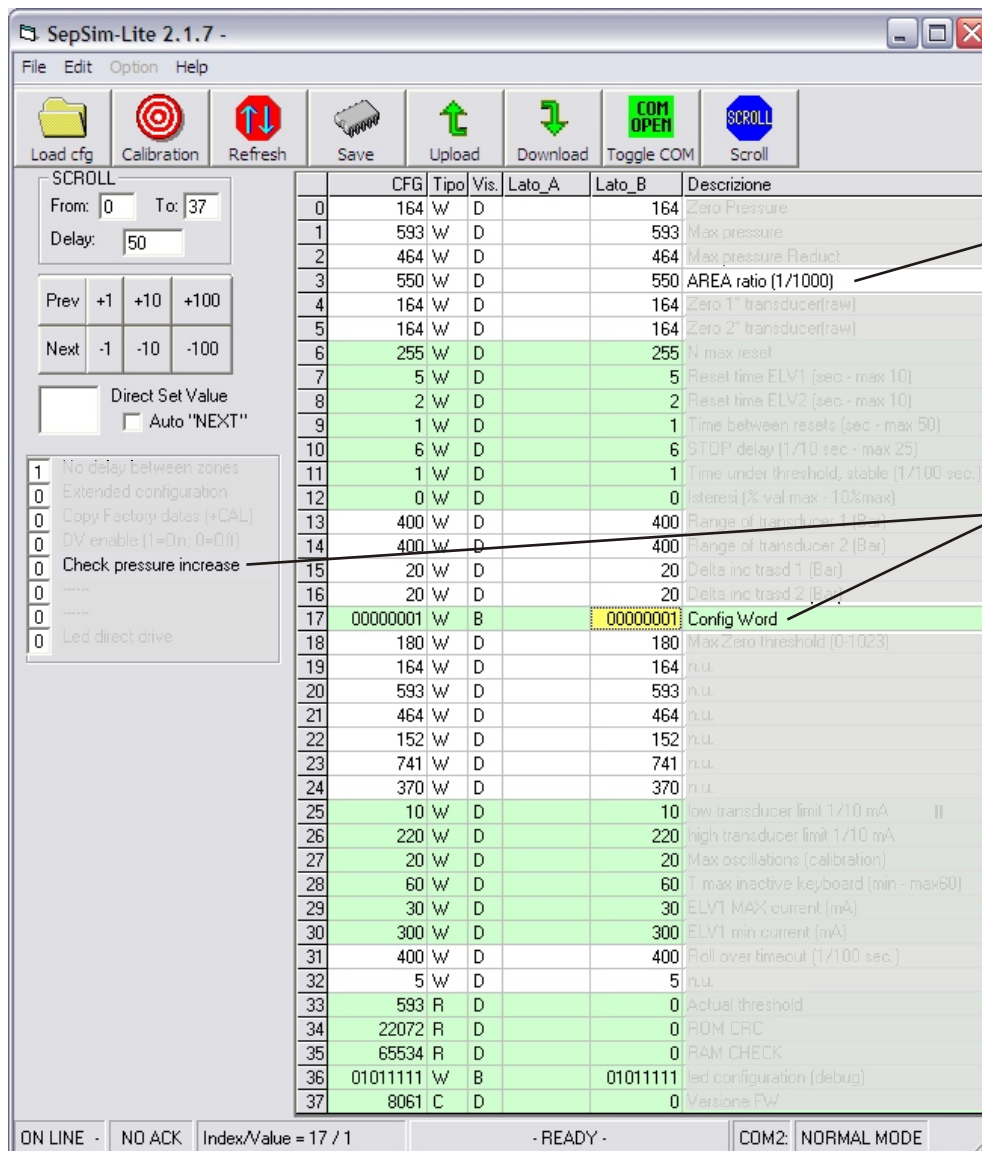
SepSim-Lite 2.1.7 -

File Edit Option Help

Load cfg Calibration Refresh Save Upload Download Toggle COM Scroll

COM OPEN

SCROLL

SCROLL
From: 0 To: 37
Delay: 50

Prev +1 +10 +100
Next -1 -10 -100

Direct Set Value
Auto "NEXT"

1 No delay between zones
0 Extended configuration
0 Copy Factory dates (+CAL)
0 DV enable (1=On; 0=Off)
0 Check pressure increase
0 ......
0 ......
0 Led direct drive

| | CFG | Tipo | Vis. | Lato_A | Lato_B | Descrizione |
|---|---|---|---|---|---|---|
| 0 | 164 | W | D | | 164 | Zero Pressure |
| 1 | 593 | W | D | | 593 | Max pressure |
| 2 | 464 | W | D | | 464 | Max pressure Reduct |
| 3 | 550 | W | D | | 550 | AREA ratio (1/1000) |
| 4 | 164 | W | D | | 164 | Zero 1° transducer(raw) |
| 5 | 164 | W | D | | 164 | Zero 2° transducer(raw) |
| 6 | 255 | W | D | | 255 | N max reset |
| 7 | 5 | W | D | | 5 | Reset time ELV1 (sec - max 10) |
| 8 | 2 | W | D | | 2 | Reset time ELV2 (sec - max 10) |
| 9 | 1 | W | D | | 1 | Time between resets (sec - max 50) |
| 10 | 6 | W | D | | 6 | STOP delay (1/10 sec - max 25) |
| 11 | 1 | W | D | | 1 | Time under threshold, stable (1/100 sec.) |
| 12 | 0 | W | D | | 0 | Isteresi (% val max - 10%max) |
| 13 | 400 | W | D | | 400 | Range of transducer 1 (Bar) |
| 14 | 400 | W | D | | 400 | Range of transducer 2 (Bar) |
| 15 | 20 | W | D | | 20 | Delta inc trasd 1 (Bar) |
| 16 | 20 | W | D | | 20 | Delta inc trasd 2 (Bar) |
| 17 | 00000001 | W | B | | 00000001 | Config Word |
| 18 | 180 | W | D | | 180 | Max Zero threshold (0-1023) |
| 19 | 164 | W | D | | 164 | n.u. |
| 20 | 593 | W | D | | 593 | n.u. |
| 21 | 464 | W | D | | 464 | n.u. |
| 22 | 152 | W | D | | 152 | n.u. |
| 23 | 741 | W | D | | 741 | n.u. |
| 24 | 370 | W | D | | 370 | n.u. |
| 25 | 10 | W | D | | 10 | low transducer limit 1/10 mA |
| 26 | 220 | W | D | | 220 | high transducer limit 1/10 mA |
| 27 | 20 | W | D | | 20 | Max oscillations (calibration) |
| 28 | 60 | W | D | | 60 | T max inactive keyboard (min - max60) |
| 29 | 30 | W | D | | 30 | ELV1 MAX current (mA) |
| 30 | 300 | W | D | | 300 | ELV1 min current (mA) |
| 31 | 400 | W | D | | 400 | Roll over timeout (1/100 sec.) |
| 32 | 5 | W | D | | 5 | n.u. |
| 33 | 593 | R | D | | 0 | Actual threshold |
| 34 | 22072 | R | D | | 0 | ROM CRC |
| 35 | 65534 | R | D | | 0 | RAM CHECK |
| 36 | 01011111 | W | B | | 01011111 | led configuration (debug) |
| 37 | 8061 | C | D | | 0 | Versione FW |

ON LINE - NO ACK Index/Value = 17 / 1 - READY - COM2: NORMAL MODE